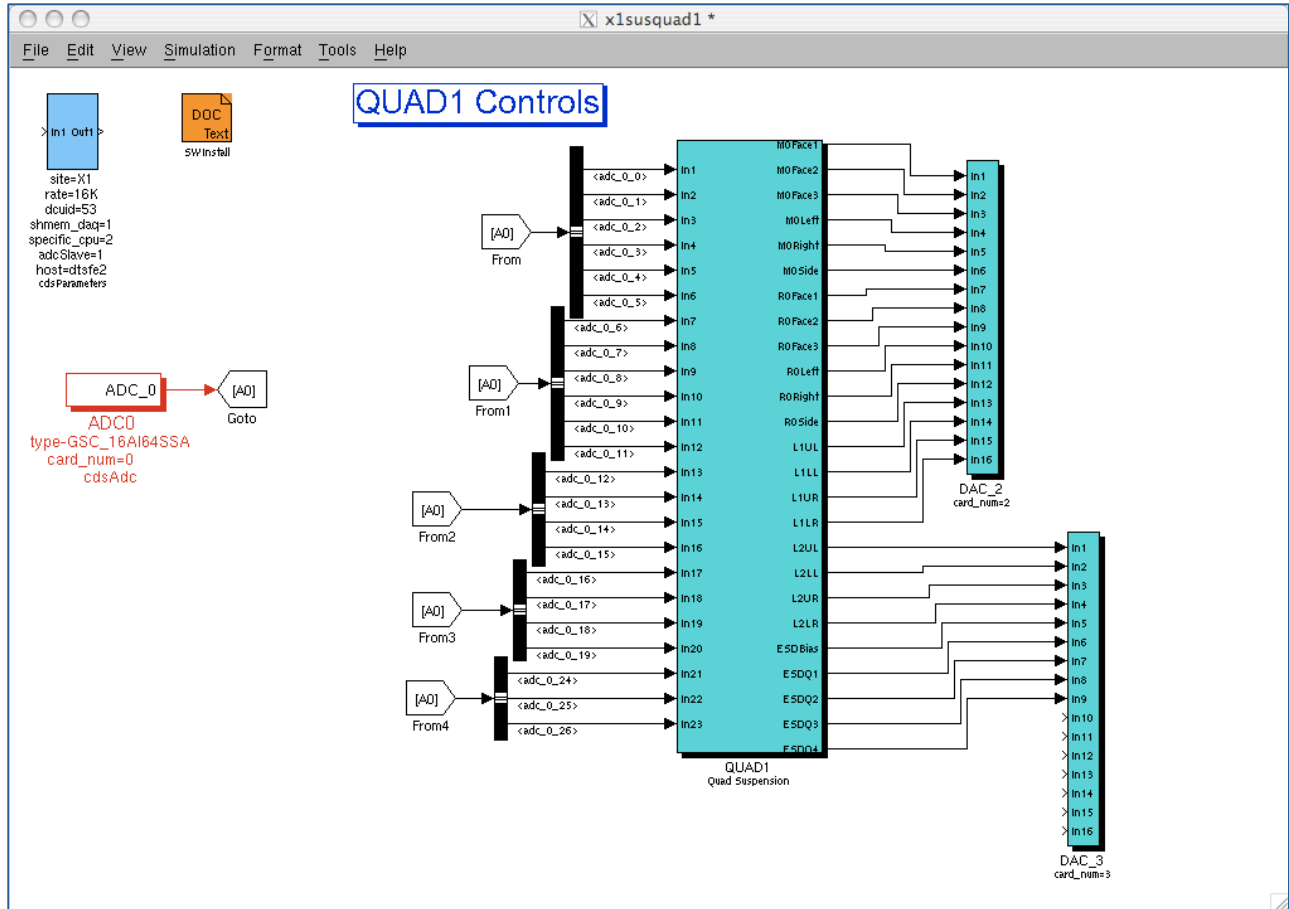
x1susquad1 *

File Edit View Simulation Format Tools Help

QUAD1 Controls

In1 Out1

site=X1
rate=16K
dcuid=53
shmem_daq=1
specific_cpu=2
adcSlave=1
host=dtsfe2
cdsParameters

DOC
Text
SWInstall

ADC_0
ADC0
type-GSC_16AI64SSA
card_num=0
cdsAdc

[A0]
Goto

[A0]
From

[A0]
From1

[A0]
From2

[A0]
From3

[A0]
From4

<adc_0_0>
<adc_0_1>
<adc_0_2>
<adc_0_3>
<adc_0_4>
<adc_0_5>
<adc_0_6>
<adc_0_7>
<adc_0_8>
<adc_0_9>
<adc_0_10>
<adc_0_11>
<adc_0_12>
<adc_0_13>
<adc_0_14>
<adc_0_15>
<adc_0_16>
<adc_0_17>
<adc_0_18>
<adc_0_19>
<adc_0_24>
<adc_0_25>
<adc_0_26>

In1
In2
In3
In4
In5
In6
In7
In8
In9
In10
In11
In12
In13
In14
In15
In16
In17
In18
In19
In20
In21
In22
In23

M0Face1
M0Face2
M0Face3
M0Left
M0Right
M0Side
R0Face1
R0Face2
R0Face3
R0Left
R0Right
R0Side
L1UL
L1LL
L1UR
L1LR
L2UL
L2LL
L2UR
L2LR
ESDBias
ESDQ1
ESDQ2
ESDQ3
ESDQ4

QUAD1
Quad Suspension

In1
In2
In3
In4
In5
In6
In7
In8
In9
In10
In11
In12
In13
In14
In15
In16
DAC_2
card_num=2

In1
In2
In3
In4
In5
In6
In7
In8
In9
In10
In11
In12
In13
In14
In15
In16
DAC_3
card_num=3